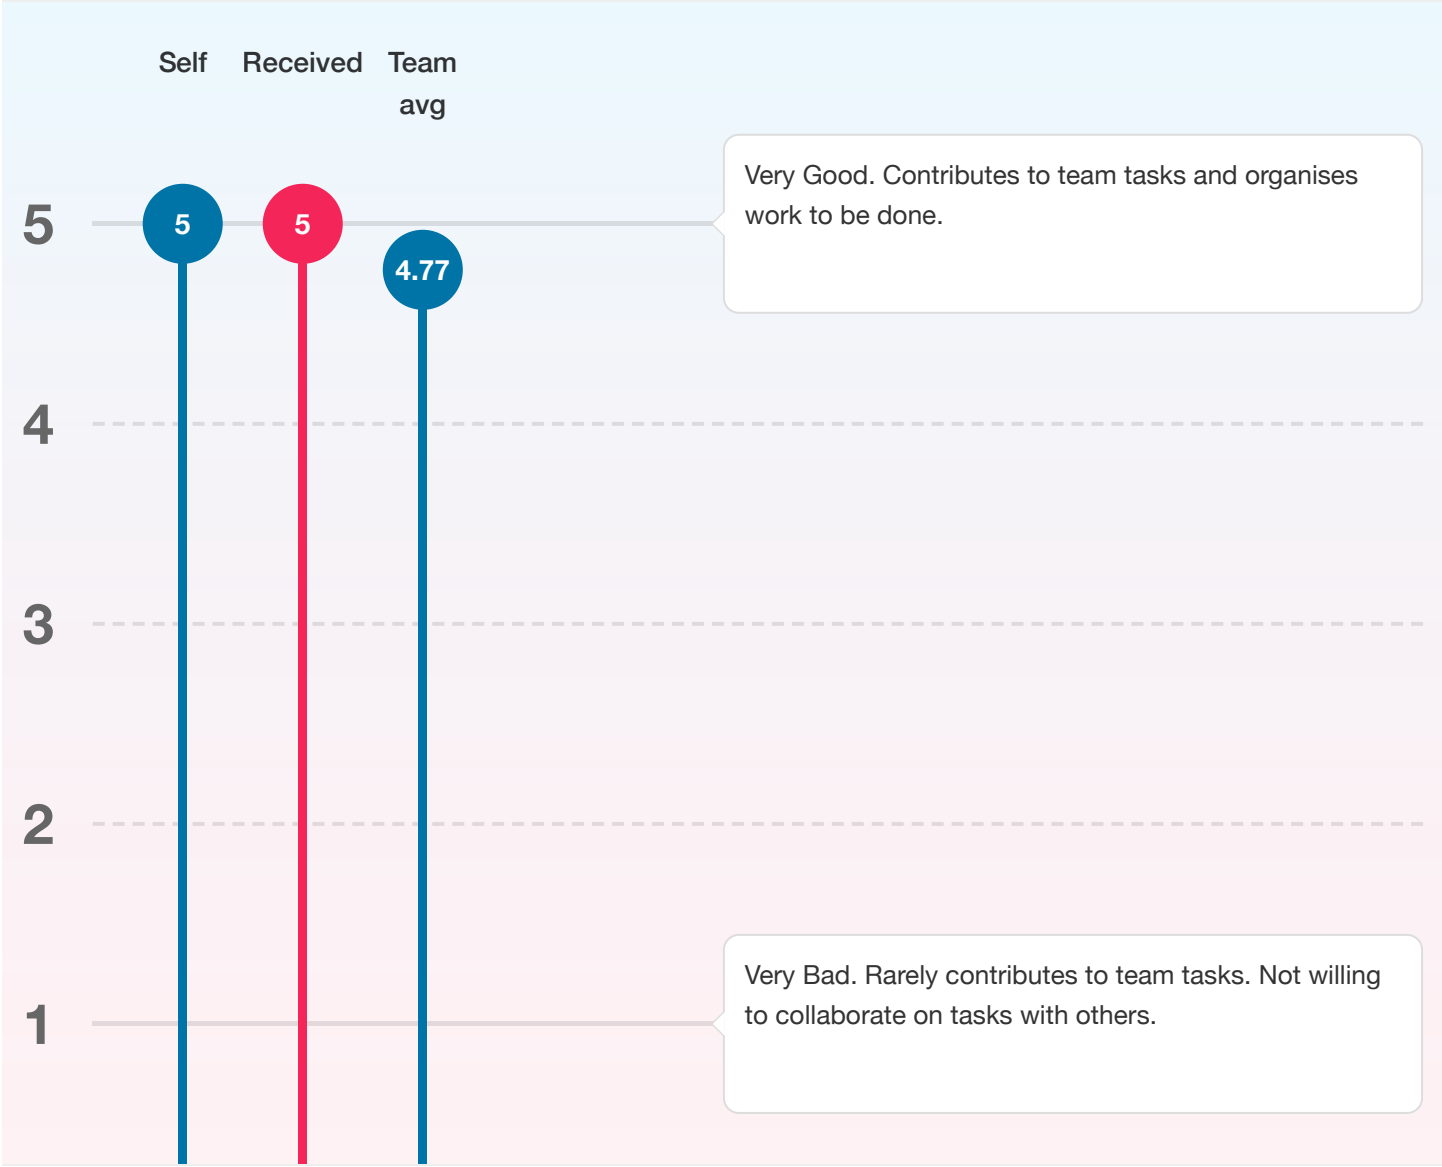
Self Received Team avg

5

5

4.77

Very Good. Contributes to team tasks and organises work to be done.

5

4

3

2

1

Very Bad. Rarely contributes to team tasks. Not willing to collaborate on tasks with others.